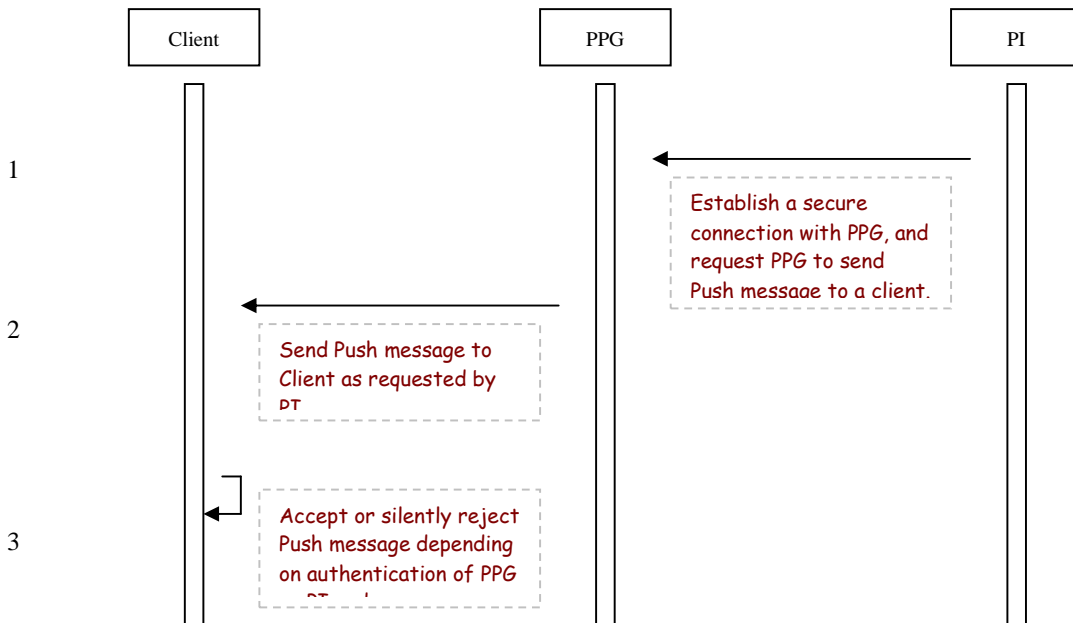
Client

PPG

PI

1

Establish a secure connection with PPG, and request PPG to send Push message to a client.

2

Send Push message to Client as requested by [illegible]

3

Accept or silently reject Push message depending on authentication of PPG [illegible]